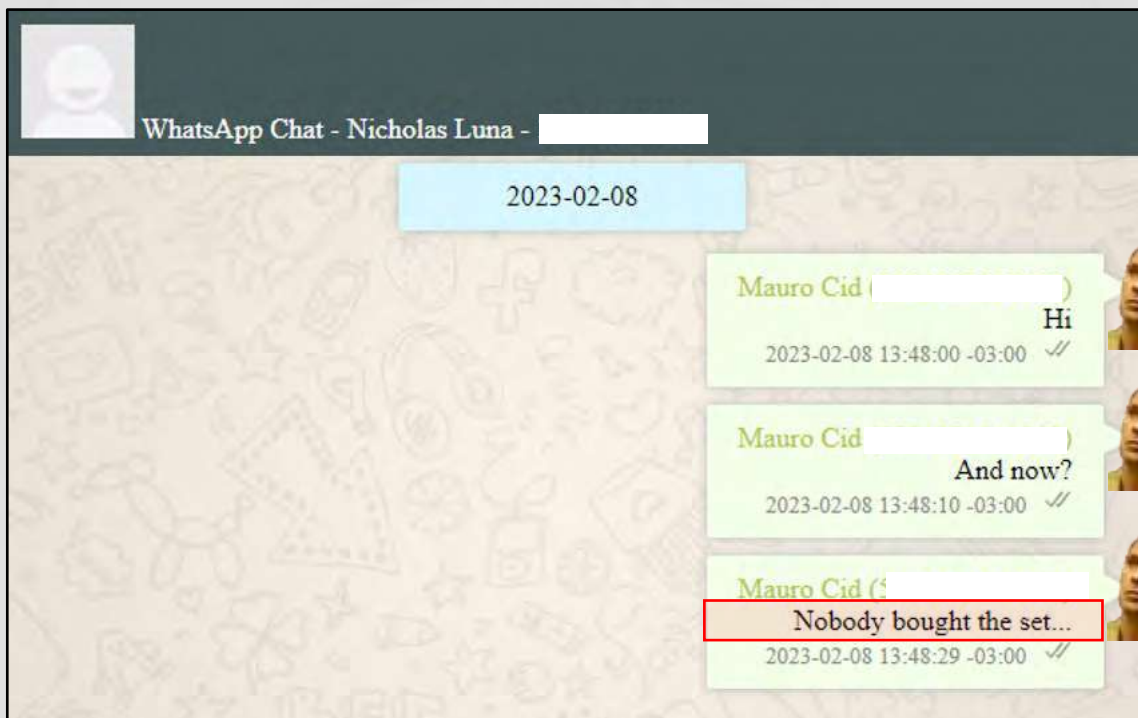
WhatsApp Chat - Nicholas Luna - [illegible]

2023-02-08

Mauro Cid ([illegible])
Hi
2023-02-08 13:48:00 -03:00

Mauro Cid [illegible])
And now?
2023-02-08 13:48:10 -03:00

Mauro Cid ([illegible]
Nobody bought the set...
2023-02-08 13:48:29 -03:00